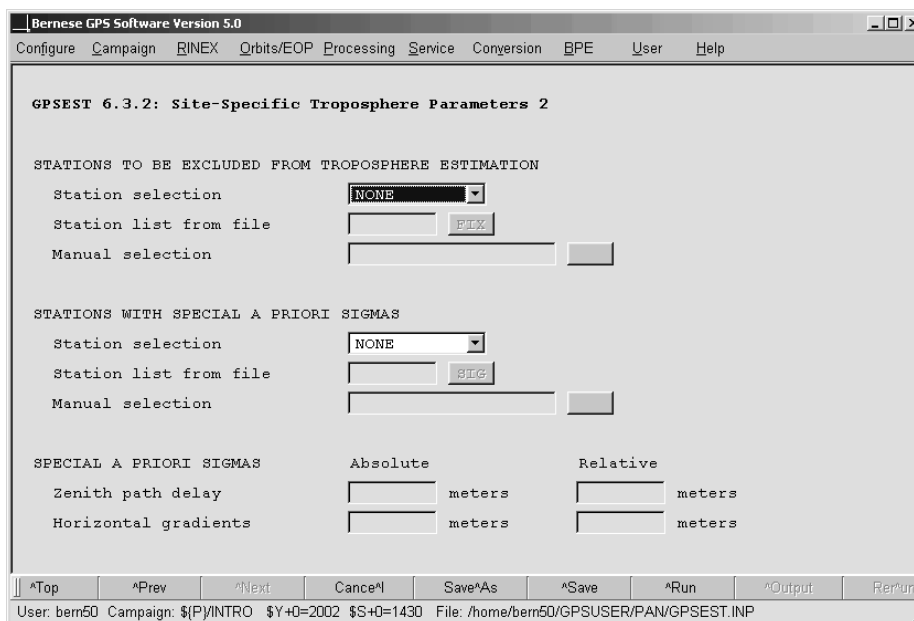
Bernese GPS Software Version 5.0

Configure Campaign RINEX Orbits/EOP Processing Service Conversion BPE User Help

GPSEST 6.3.2: Site-Specific Troposphere Parameters 2

STATIONS TO BE EXCLUDED FROM TROPOSPHERE ESTIMATION

Station selection NONE

Station list from file FIX

Manual selection

STATIONS WITH SPECIAL A PRIORI SIGMAS

Station selection NONE

Station list from file SIG

Manual selection

SPECIAL A PRIORI SIGMAS Absolute Relative

Zenith path delay meters meters

Horizontal gradients meters meters

^Top ^Prev ^Next Cance^l Save^As ^Save ^Run ^Output Rer^un

User: bern50 Campaign: ${P}/INTRO $Y+0=2002 $S+0=1430 File: /home/bern50/GPSUSER/PAN/GPSEST.INP